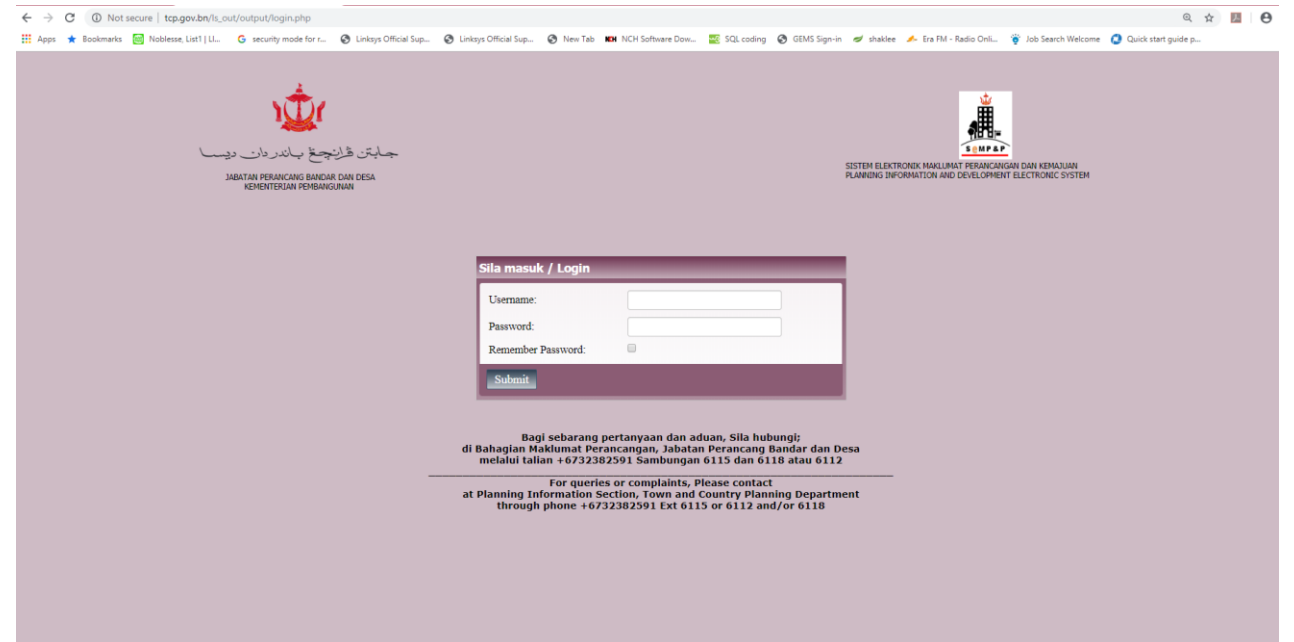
Not secure | tcp.gov.bn/ls_out/output/login.php

Apps Bookmarks Noblesse, List1 | Ll... security mode for r... Linksys Official Sup... Linksys Official Sup... New Tab NCH Software Dow... SQL coding GEMS Sign-in shaklee Era FM - Radio Onli... Job Search Welcome Quick start guide p...

جابتن ڤرانچڠ بندر دان دێس

JABATAN PERANCANG BANDAR DAN DESA
KEMENTERIAN PEMBANGUNAN

SeMP&P

SISTEM ELEKTRONIK MAKLUMAT PERANCANGAN DAN KEMAJUAN
PLANNING INFORMATION AND DEVELOPMENT ELECTRONIC SYSTEM

Sila masuk / Login

Username:

Password:

Remember Password:

Submit

Bagi sebarang pertanyaan dan aduan, Sila hubungi;
di Bahagian Maklumat Perancangan, Jabatan Perancang Bandar dan Desa
melalui talian +6732382591 Sambungan 6115 dan 6118 atau 6112

For queries or complaints, Please contact
at Planning Information Section, Town and Country Planning Department
through phone +6732382591 Ext 6115 or 6112 and/or 6118